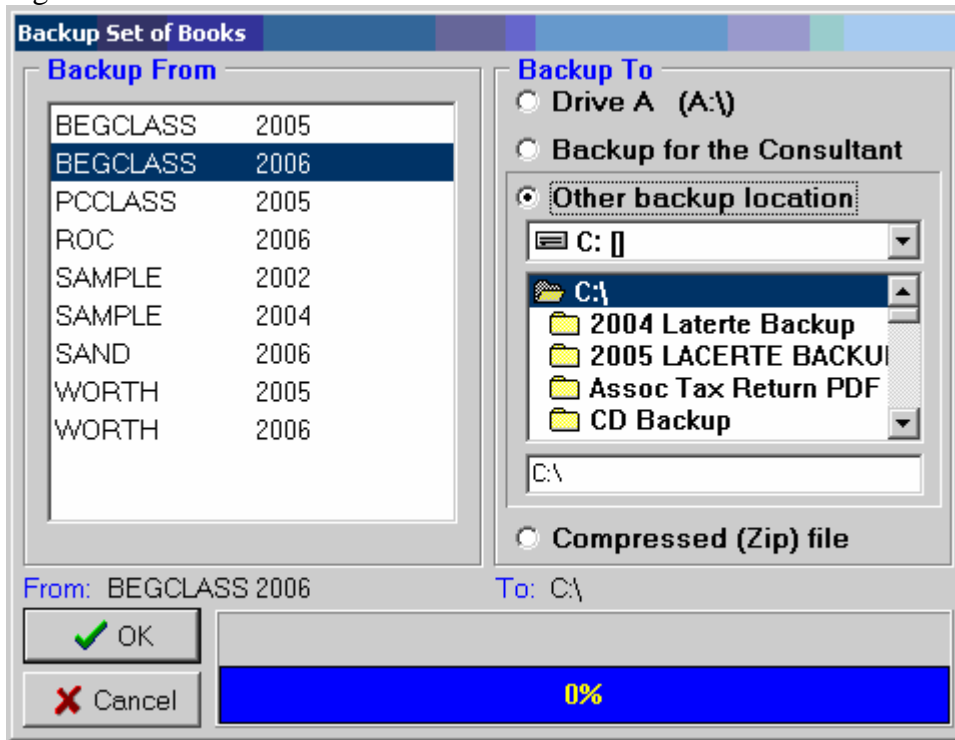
Backup Set of Books

Backup From

| | |
|---|---|
| BEGCLASS | 2005 |
| BEGCLASS | 2006 |
| PCCLASS | 2005 |
| ROC | 2006 |
| SAMPLE | 2002 |
| SAMPLE | 2004 |
| SAND | 2006 |
| WORTH | 2005 |
| WORTH | 2006 |

Backup To

Drive A (A:\)

Backup for the Consultant

Other backup location

C: []

C:\
2004 Laterte Backup
2005 LACERTE BACKU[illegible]
Assoc Tax Return PDF
CD Backup

C:\

Compressed (Zip) file

From: BEGCLASS 2006

To: C:\

OK

Cancel

0%